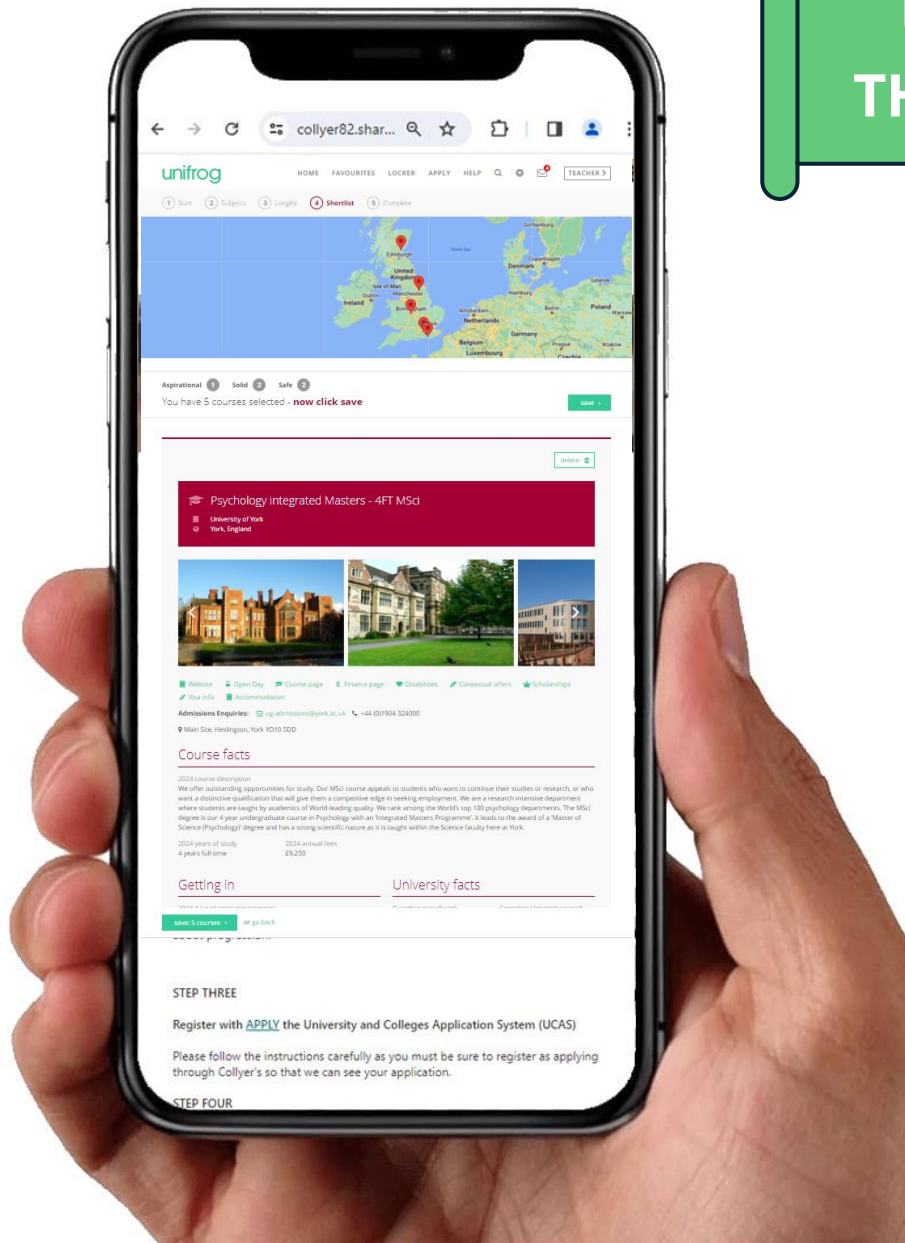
TH

collyer82.shar...

unifrog HOME FAVOURITES LOCKER APPLY HELP TEACHER >

1 Start 2 Subjects 3 Longlist 4 Shortlist 5 Complete

Edinburgh United Kingdom Isle of Man Manchester Ireland Dublin Birmingham Denmark Copenhagen Hamburg Amsterdam Netherlands Berlin Poland Warsaw Germany Belgium Luxembourg Prague Czechia Krakow Gdansk Gothenburg North Sea

Aspirational 1 Solid 2 Safe 2
You have 5 courses selected - **now click save**

Save ›

delete

Psychology integrated Masters - 4FT MSci
University of York
York, England

Website Open Day Course page Finance page Disabilities Contextual offers Scholarships Visa info Accommodation

Admissions Enquiries: ug-admissions@york.ac.uk +44 (0)1904 324000

Main Site, Heslington, York YO10 5DD

Course facts

2024 course description
We offer outstanding opportunities for study. Our MSci course appeals to students who want to continue their studies or research, or who want a distinctive qualification that will give them a competitive edge in seeking employment. We are a research intensive department where students are taught by academics of World-leading quality. We rank among the World's top 100 psychology departments. The MSci degree is our 4 year undergraduate course in Psychology with an 'Integrated Masters Programme'. It leads to the award of a 'Master of Science (Psychology)' degree and has a strong scientific nature as it is taught within the Science faculty here at York.

2024 years of study
4 years full-time

2024 annual fees
£9,250

Getting in

University facts

save: 5 courses › or go back

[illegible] progression.

STEP THREE

Register with APPLY the University and Colleges Application System (UCAS)

Please follow the instructions carefully as you must be sure to register as applying through Collyer's so that we can see your application.

STEP FOUR